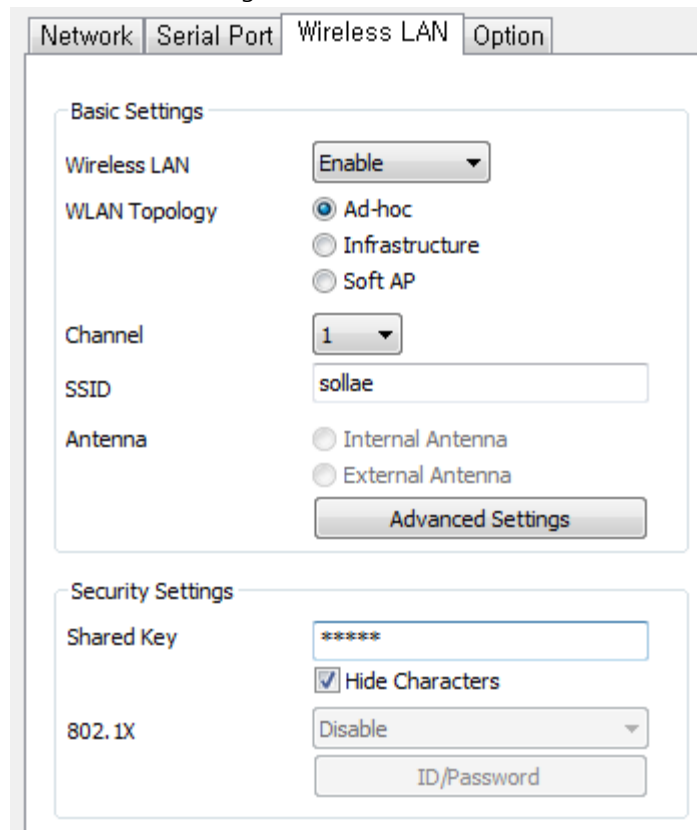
Network | Serial Port | Wireless LAN | Option

Basic Settings

Wireless LAN
Enable

WLAN Topology
Ad-hoc
Infrastructure
Soft AP

Channel
1

SSID
sollae

Antenna
Internal Antenna
External Antenna

Advanced Settings

Security Settings

Shared Key
*****

Hide Characters

802.1X
Disable

ID/Password